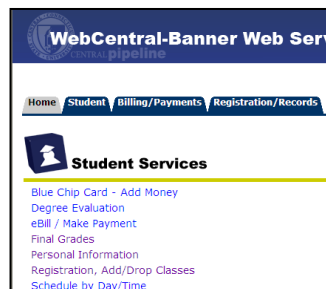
WebCentral-Banner Web Serv
CENTRAL pipeline

Home Student Billing/Payments Registration/Records

Student Services

Blue Chip Card - Add Money
Degree Evaluation
eBill / Make Payment
Final Grades
Personal Information
Registration, Add/Drop Classes
Schedule by Day/Time